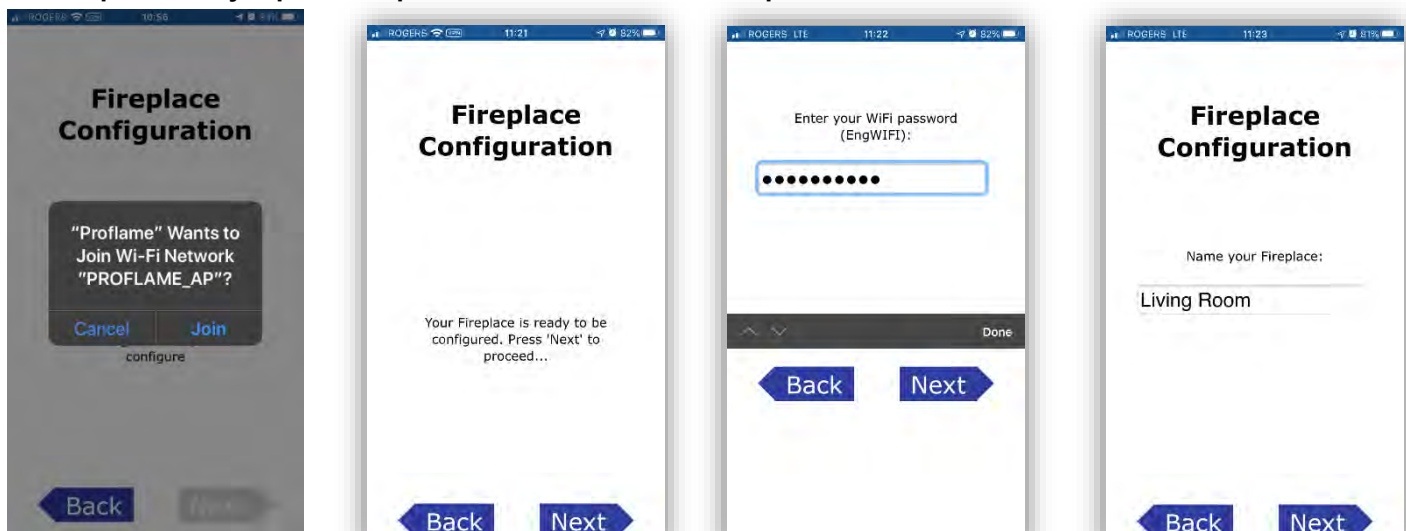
ROGERS 10:56

Fireplace Configuration

"Proflame" Wants to Join Wi-Fi Network "PROFLAME_AP"?

Cancel Join

configure

Back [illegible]

ROGERS 11:21 82%

Fireplace Configuration

Your Fireplace is ready to be configured. Press 'Next' to proceed...

Back Next

ROGERS LTE 11:22 82%

Enter your WiFi password (EngWIFI):

••••••••••

Done

Back Next

ROGERS LTE 11:23 81%

Fireplace Configuration

Name your Fireplace:

Living Room

Back Next